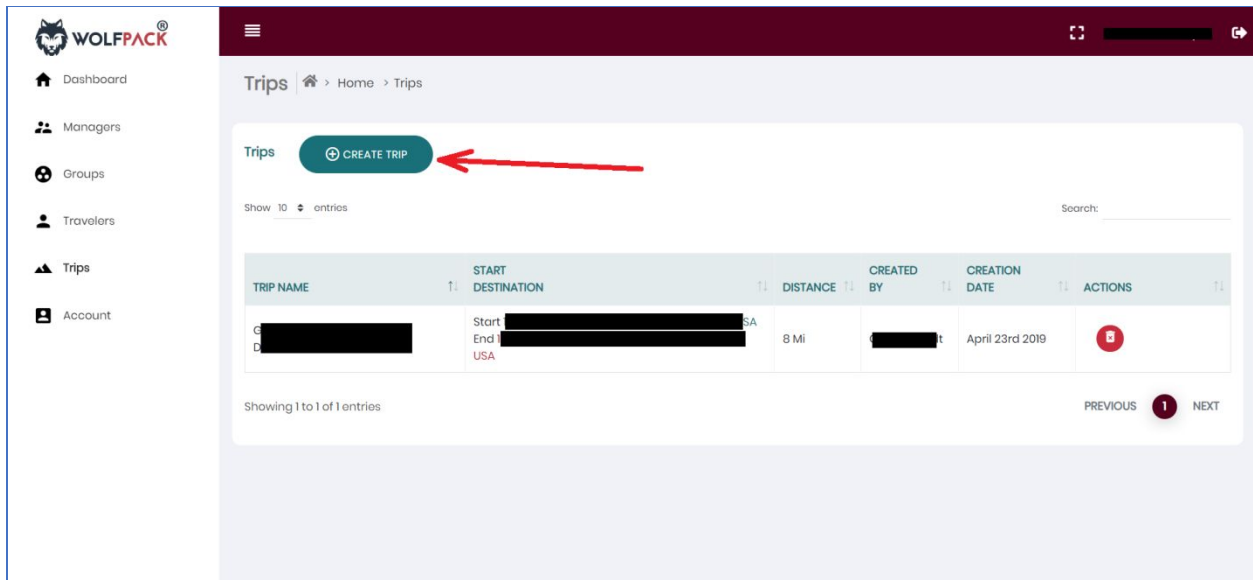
WOLFPACK®

Dashboard
Managers
Groups
Travelers
Trips
Account

Trips > Home > Trips

Trips CREATE TRIP

Show 10 entries

Search:

| TRIP NAME | START DESTINATION | DISTANCE | CREATED BY | CREATION DATE | ACTIONS |
|---|---|---|---|---|---|
| G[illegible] D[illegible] | Start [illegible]SA End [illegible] USA | 8 Mi | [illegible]t | April 23rd 2019 | |

Showing 1 to 1 of 1 entries

PREVIOUS 1 NEXT